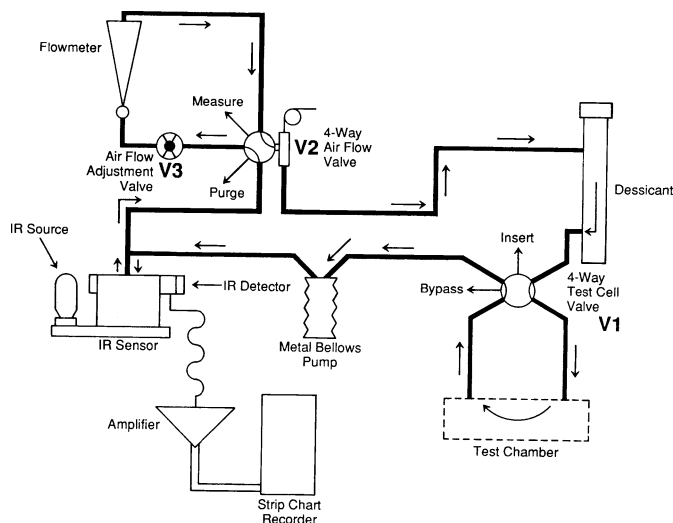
Flowmeter

Measure

Air Flow Adjustment Valve V3

Purge

V2 4-Way Air Flow Valve

Dessicant

IR Source

Insert

Bypass

4-Way Test Cell Valve V1

IR Detector

IR Sensor

Metal Bellows Pump

Amplifier

Test Chamber

Strip Chart Recorder